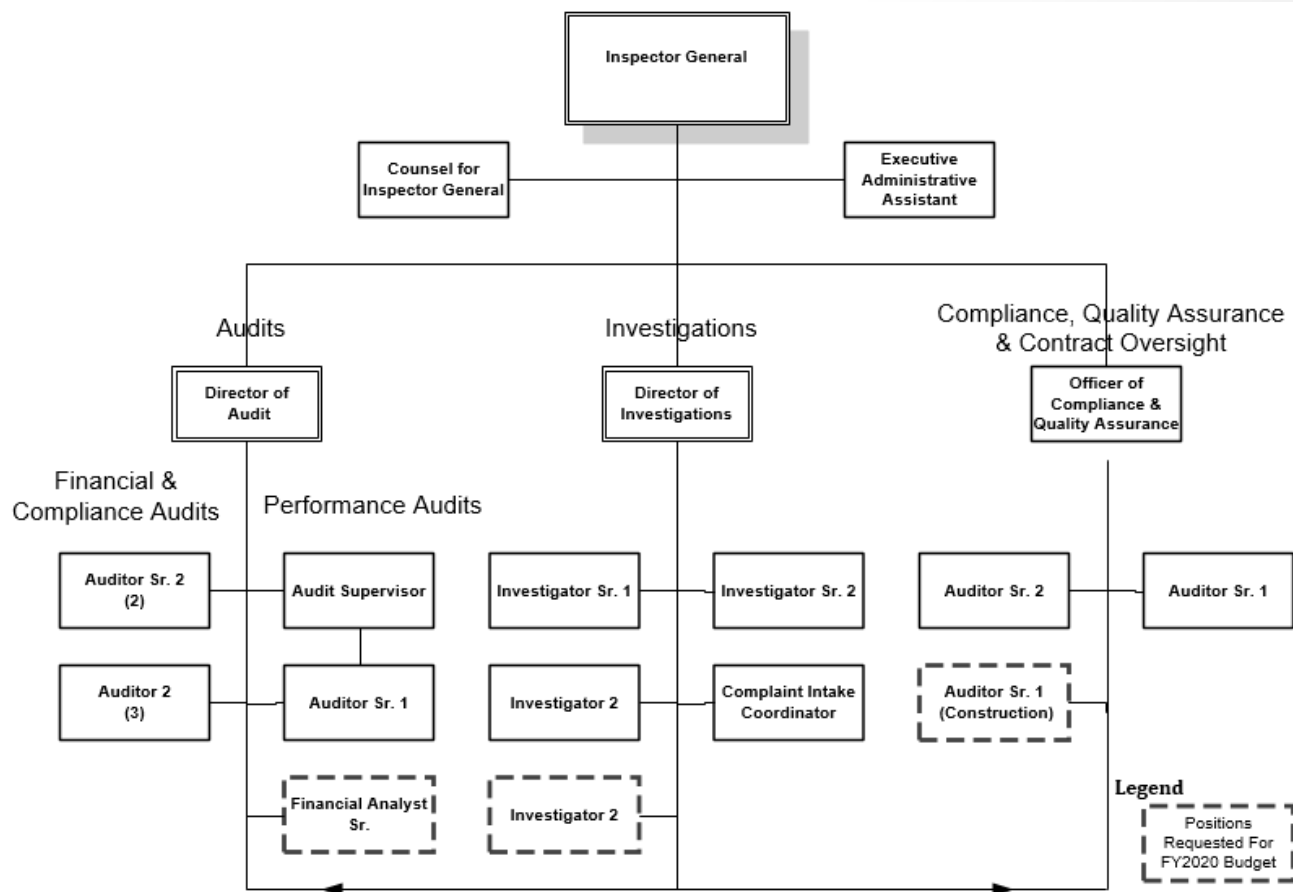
Inspector General

Counsel for Inspector General

Executive Administrative Assistant

Audits

Investigations

Compliance, Quality Assurance & Contract Oversight

Director of Audit

Director of Investigations

Officer of Compliance & Quality Assurance

Financial & Compliance Audits

Performance Audits

Auditor Sr. 2 (2)

Audit Supervisor

Investigator Sr. 1

Investigator Sr. 2

Auditor Sr. 2

Auditor Sr. 1

Auditor 2 (3)

Auditor Sr. 1

Investigator 2

Complaint Intake Coordinator

Auditor Sr. 1 (Construction)

Financial Analyst Sr.

Investigator 2

Legend

Positions Requested For FY2020 Budget